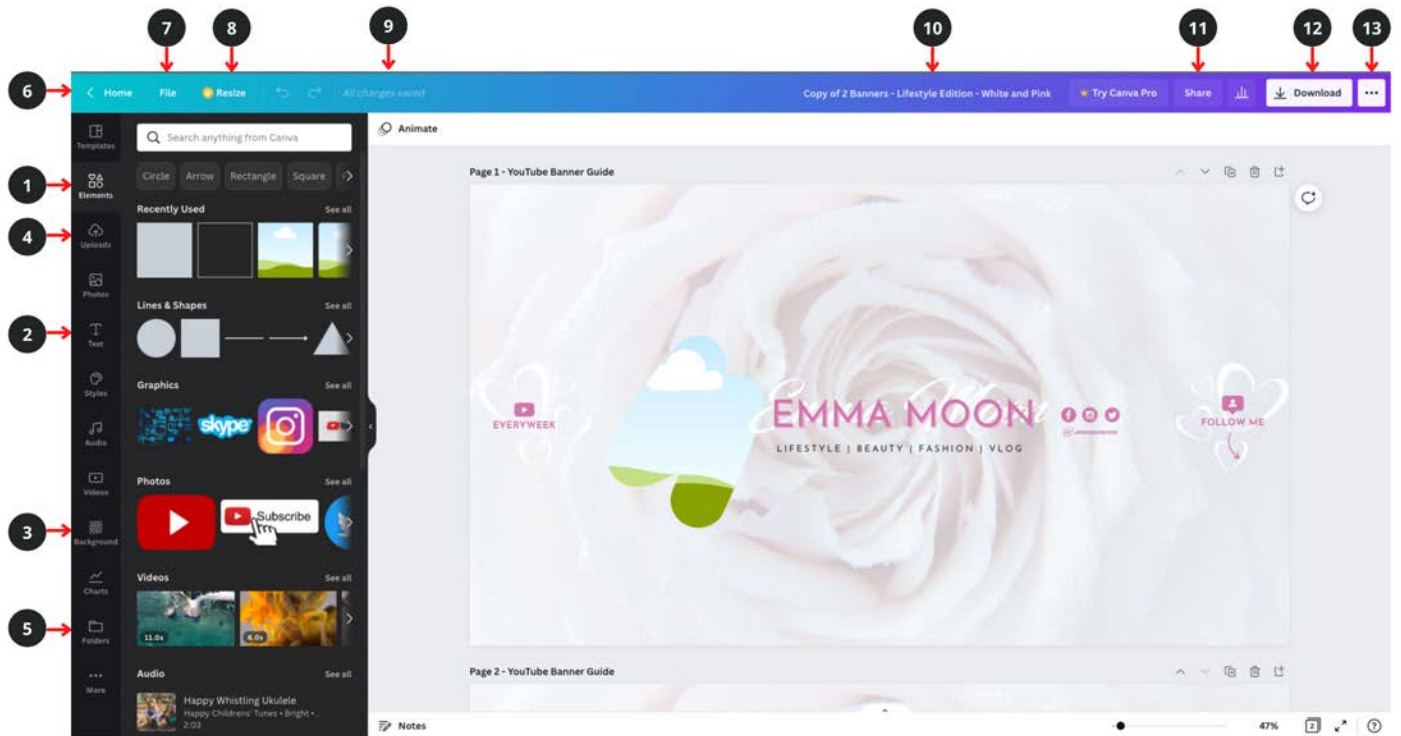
7
8
9
10
11
12
13
6
Home
File
Resize
All changes saved
Copy of 2 Banners - Lifestyle Edition - White and Pink
Try Canva Pro
Share
Download
...
Templates
1
Elements
4
Uploads
Photos
2
Text
Styles
Audio
Videos
3
Background
Charts
5
Folders
More
Search anything from Canva
Circle
Arrow
Rectangle
Square
Recently Used
See all
Lines & Shapes
See all
Graphics
See all
skype
Photos
See all
Subscribe
Videos
See all
11.0s
6.0s
Audio
See all
Happy Whistling Ukulele
Happy Childrens' Tunes • Bright •...
2:03
Animate
Page 1 - YouTube Banner Guide
EVERYWEEK
EMMA MOON
LIFESTYLE | BEAUTY | FASHION | VLOG
FOLLOW ME
Page 2 - YouTube Banner Guide
Notes
47%
2
?